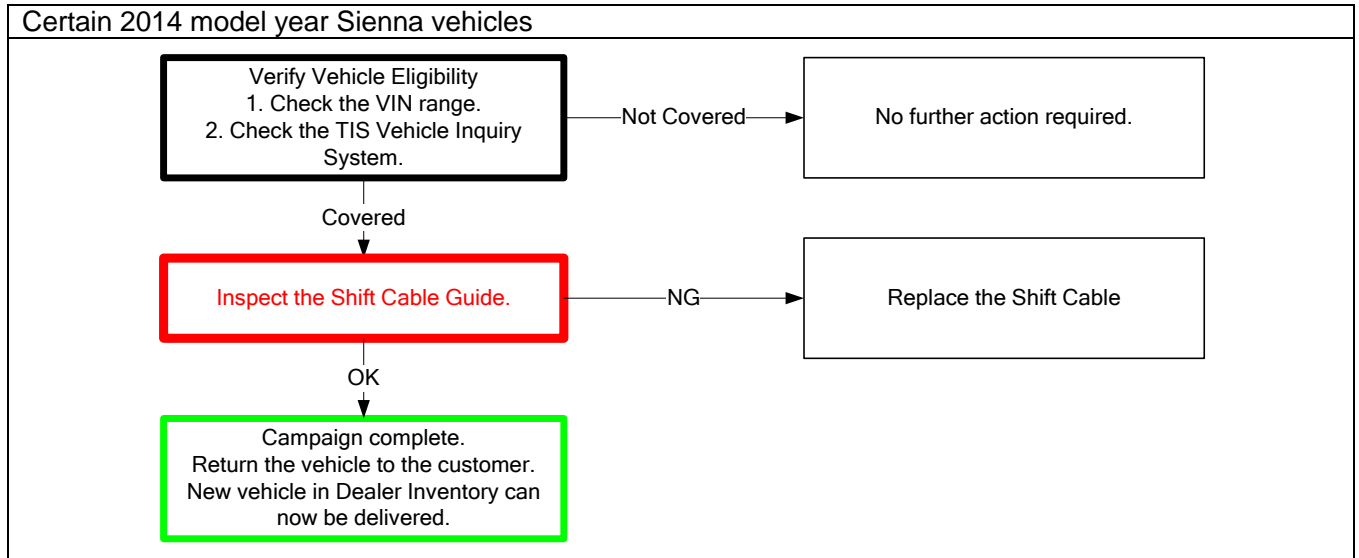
Certain 2014 model year Sienna vehicles

Verify Vehicle Eligibility
1. Check the VIN range.
2. Check the TIS Vehicle Inquiry System.

Not Covered

No further action required.

Covered

Inspect the Shift Cable Guide.

NG

Replace the Shift Cable

OK

Campaign complete.
Return the vehicle to the customer.
New vehicle in Dealer Inventory can now be delivered.